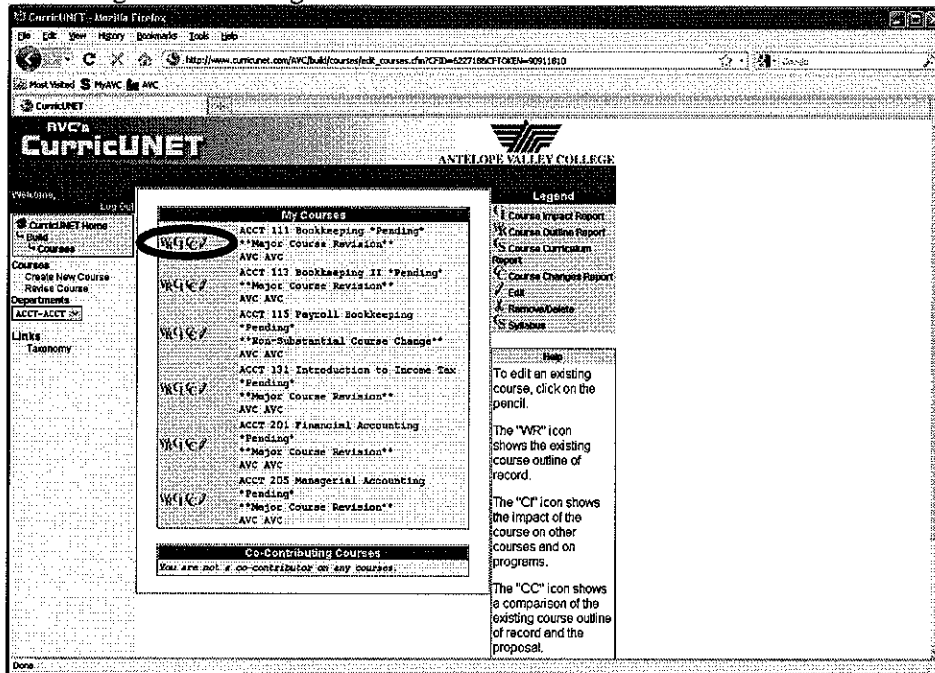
CurricUNET - Mozilla Firefox

File Edit View History Bookmarks Tools Help

http://www.curricunet.com/AVC/build/courses/edit_courses.cfm?CFID=6227186CFTOKEN=90911810

Most Visited MyAVC AVC

CurricUNET

AVC's
CurricUNET

ANTELOPE VALLEY COLLEGE

Welcome,
Log Out

CurricUNET Home
Build
Courses

Courses
Create New Course
Revise Course

Departments
ACCT-ACCT

Links
Taxonomy

My Courses

ACCT 111 Bookkeeping *Pending*
**Major Course Revision**
AVC AVC

ACCT 113 Bookkeeping II *Pending*
**Major Course Revision**
AVC AVC

ACCT 115 Payroll Bookkeeping *Pending*
**Non-Substantial Course Change**
AVC AVC

ACCT 131 Introduction to Income Tax *Pending*
**Major Course Revision**
AVC AVC

ACCT 201 Financial Accounting *Pending*
**Major Course Revision**
AVC AVC

ACCT 205 Managerial Accounting *Pending*
**Major Course Revision**
AVC AVC

Co-Contributing Courses

You are not a co-contributor on any courses.

Legend

Course Impact Report
Course Outline Report
Course Curriculum Report
Course Changes Report
Edit
Remove/Delete
Syllabus

Help

To edit an existing course, click on the pencil.

The "WR" icon shows the existing course outline of record.

The "CI" icon shows the impact of the course on other courses and on programs.

The "CC" icon shows a comparison of the existing course outline of record and the proposal.

Done